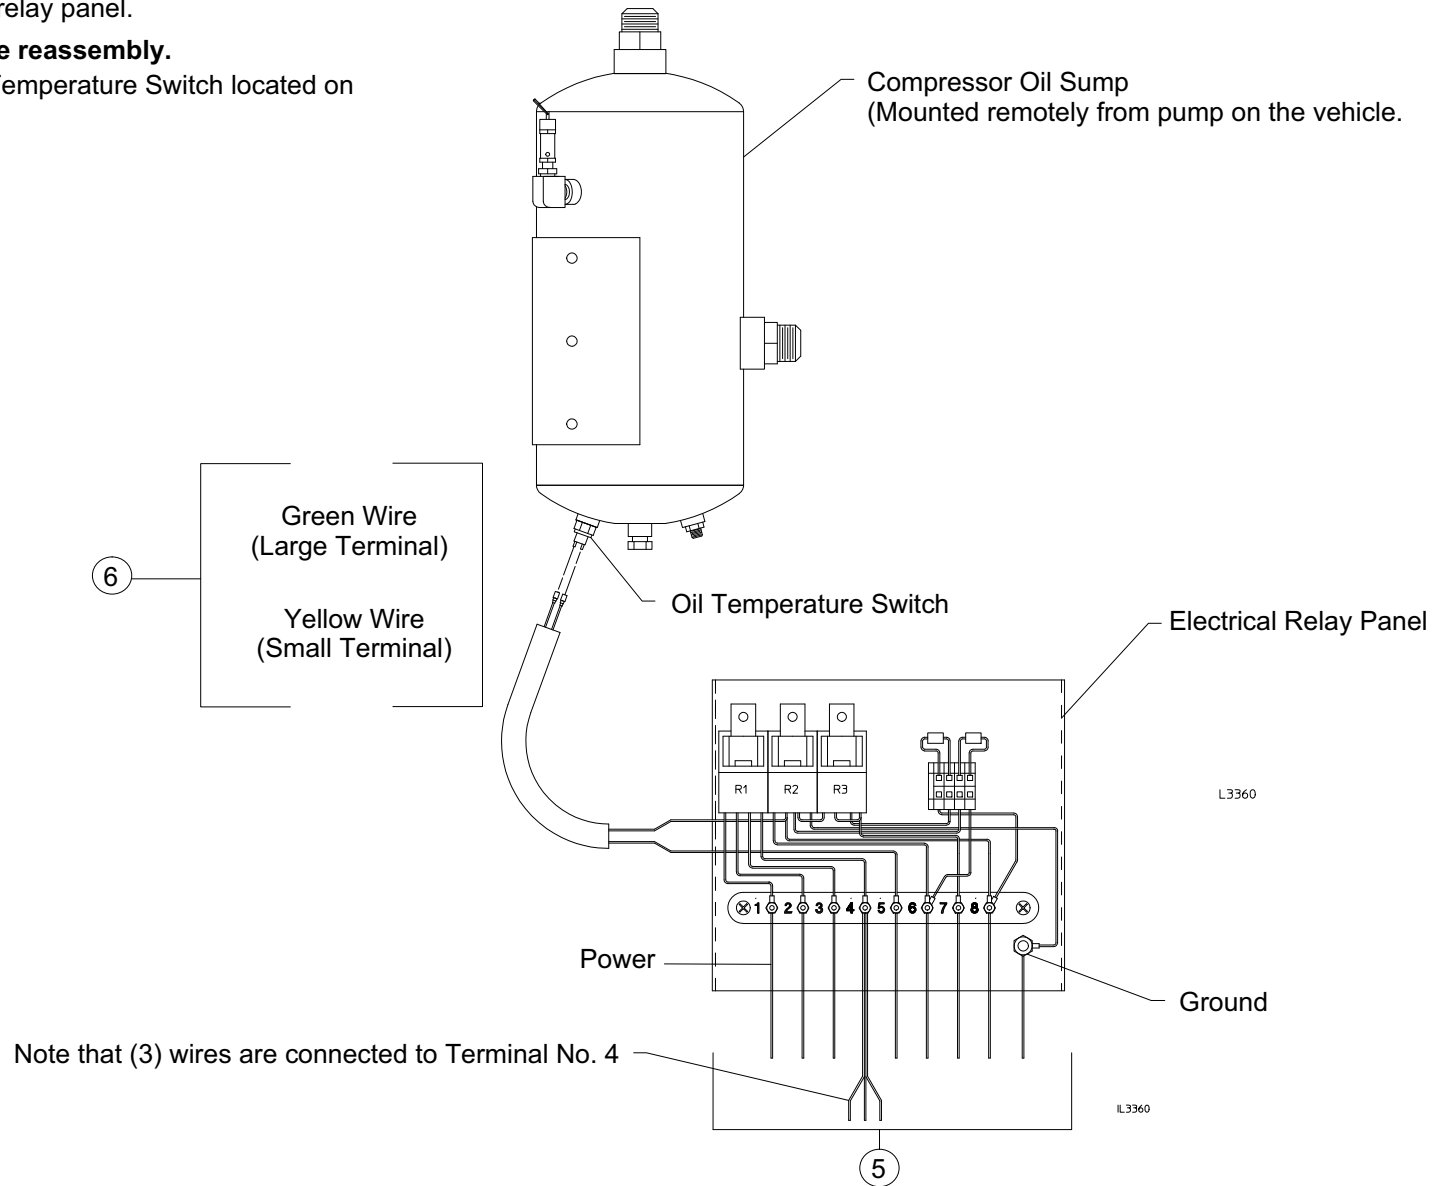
relay panel.

e reassembly.

Temperature Switch located on

Compressor Oil Sump
(Mounted remotely from pump on the vehicle.

Green Wire
(Large Terminal)

Yellow Wire
(Small Terminal)

6

Oil Temperature Switch

Electrical Relay Panel

R1 R2 R3

L3360

1 2 3 4 5 6 7 8

Power

Ground

Note that (3) wires are connected to Terminal No. 4

IL3360

5